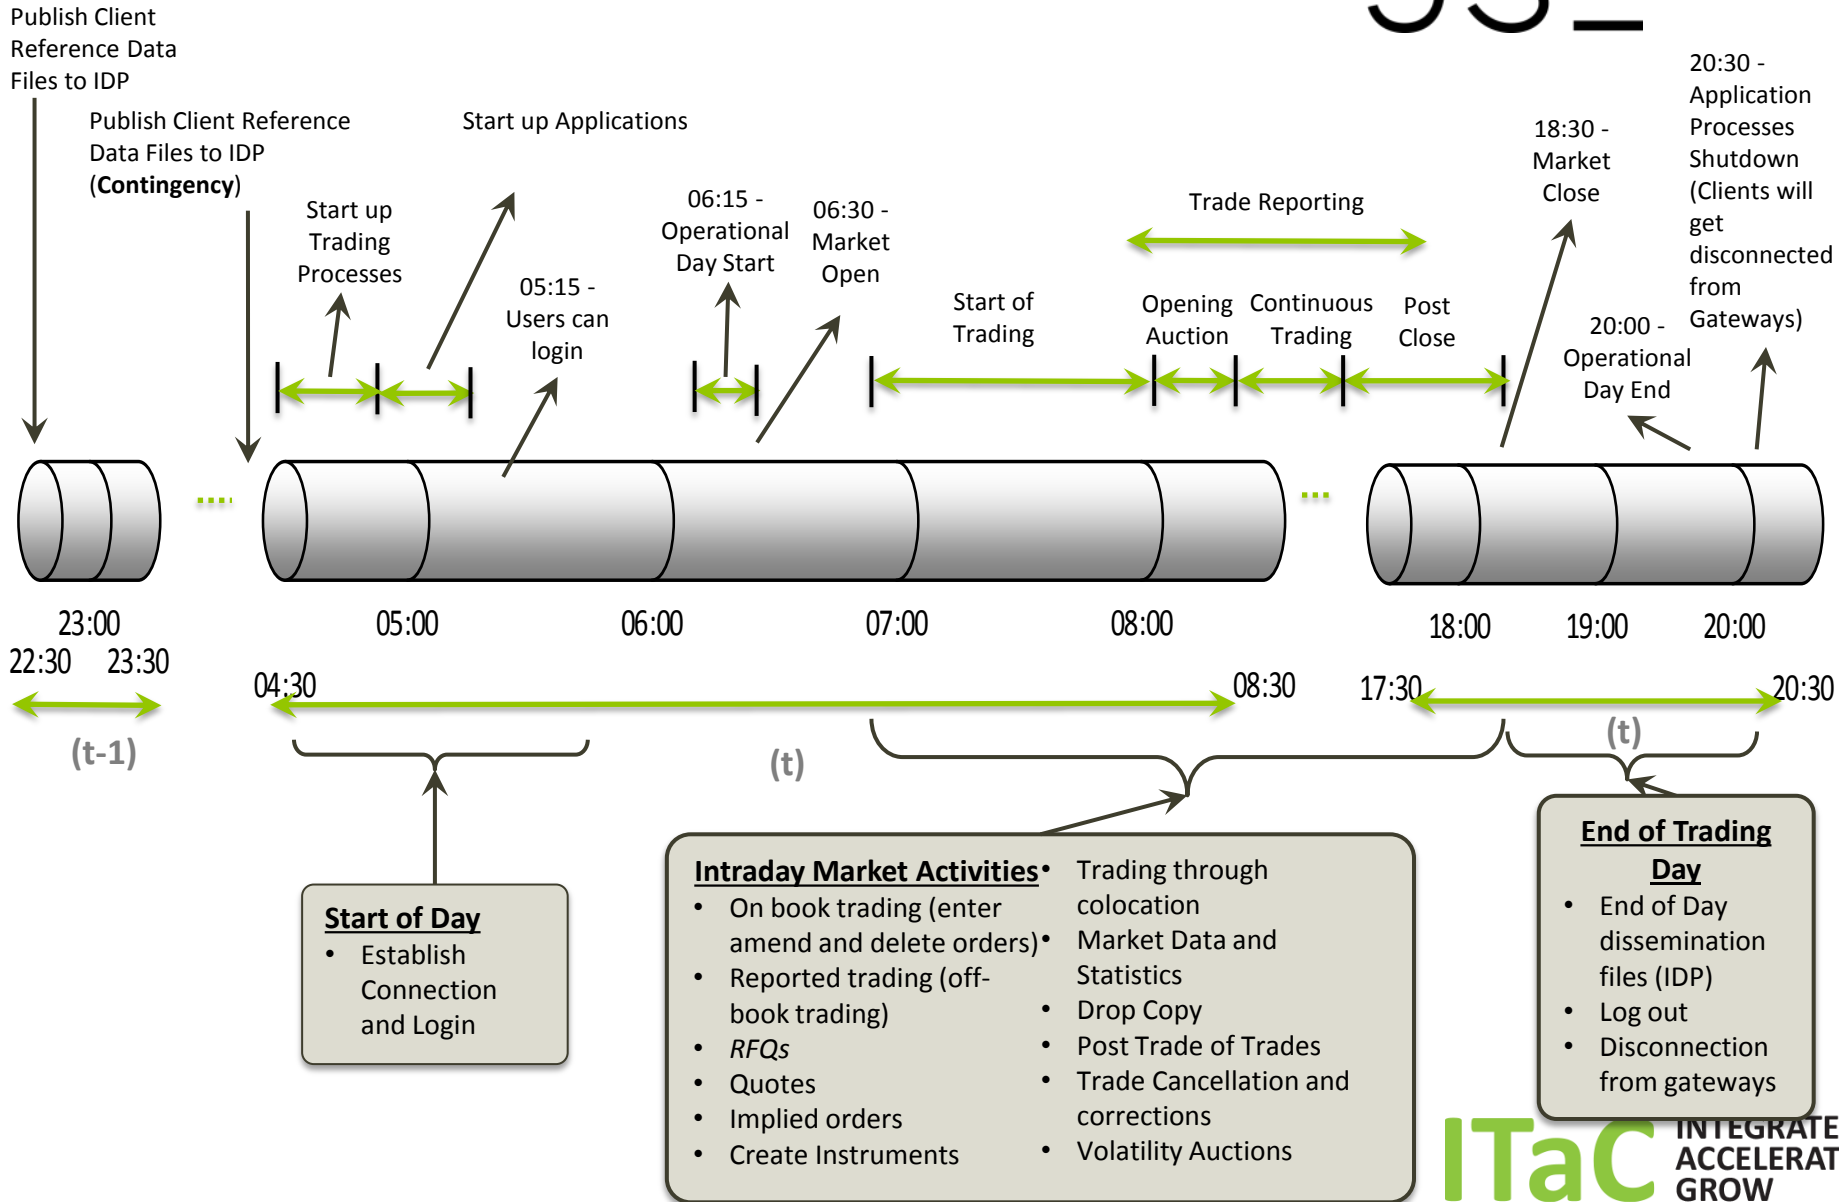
Publish Client Reference Data Files to IDP

Publish Client Reference Data Files to IDP (**Contingency**)

Start up Applications

Start up Trading Processes

05:15 - Users can login

06:15 - Operational Day Start

06:30 - Market Open

Start of Trading

Trade Reporting

Opening Auction

Continuous Trading

Post Close

18:30 - Market Close

20:00 - Operational Day End

20:30 - Application Processes Shutdown (Clients will get disconnected from Gateways)

23:00
22:30 23:30

05:00 06:00 07:00 08:00

18:00 19:00 20:00

04:30 08:30

17:30 20:30

(t-1)

(t)

(t)

**Start of Day**
- Establish Connection and Login

**Intraday Market Activities**
- On book trading (enter amend and delete orders)
- Reported trading (off-book trading)
- *RFQs*
- Quotes
- Implied orders
- Create Instruments
- Trading through colocation
- Market Data and Statistics
- Drop Copy
- Post Trade of Trades
- Trade Cancellation and corrections
- Volatility Auctions

**End of Trading Day**
- End of Day dissemination files (IDP)
- Log out
- Disconnection from gateways

ITaC INTEGRATE ACCELERAT GROW